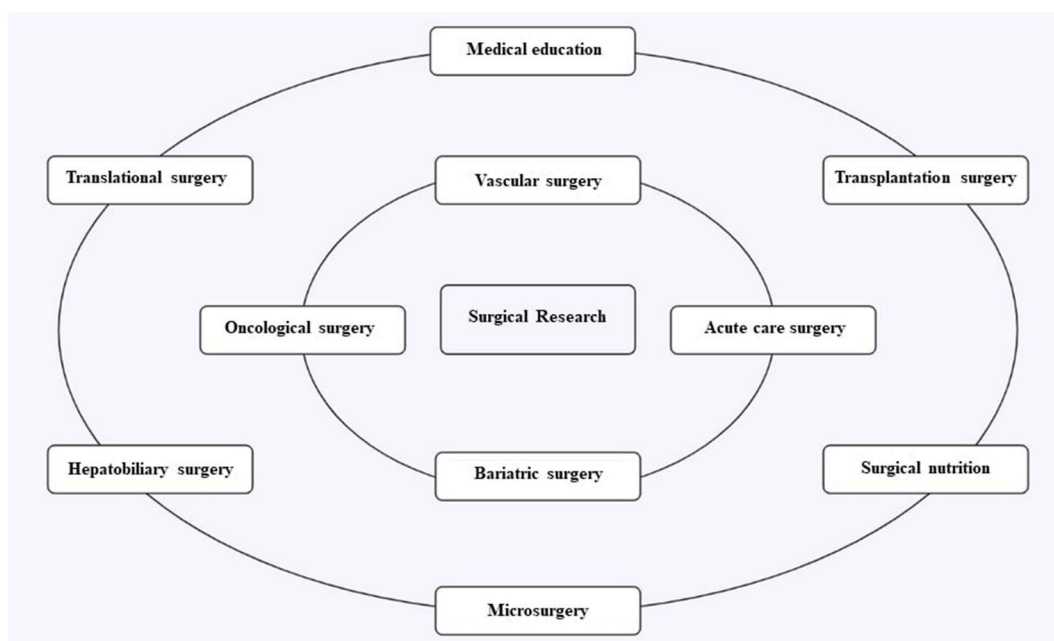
Medical education

Translational surgery

Transplantation surgery

Vascular surgery

Oncological surgery

Surgical Research

Acute care surgery

Bariatric surgery

Hepatobiliary surgery

Surgical nutrition

Microsurgery